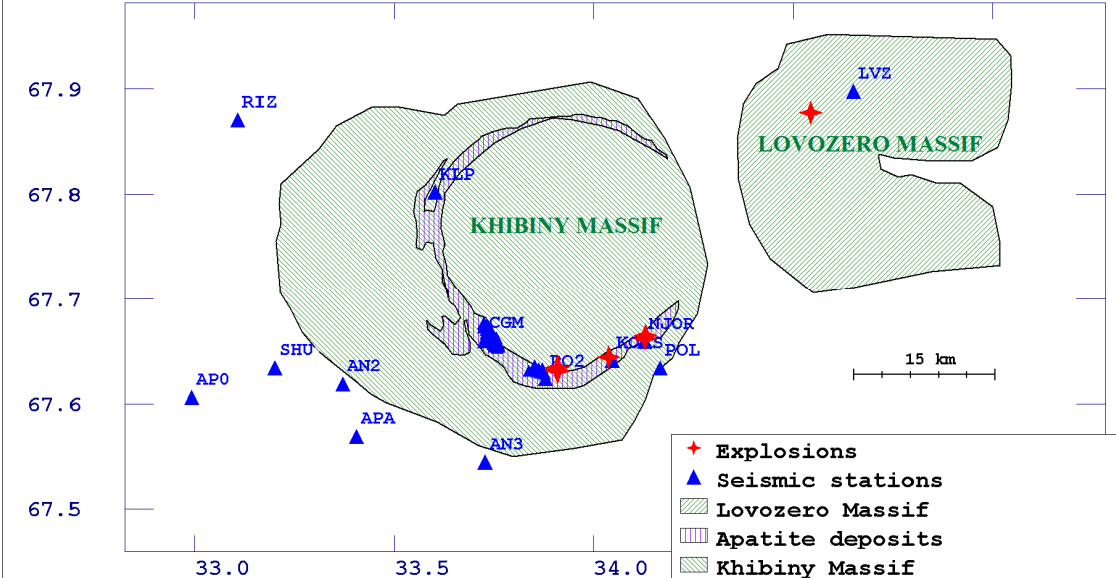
67.9
67.8
67.7
67.6
67.5

RIZ
KLP
KHIBINY MASSIF
LVZ
LOVOZERO MASSIF
CGM
NJOR
KOAS
PO2
POL
SHU
AN2
AP0
APA
AN3
15 km

33.0
33.5
34.0

Explosions
Seismic stations
Lovozero Massif
Apatite deposits
Khibiny Massif